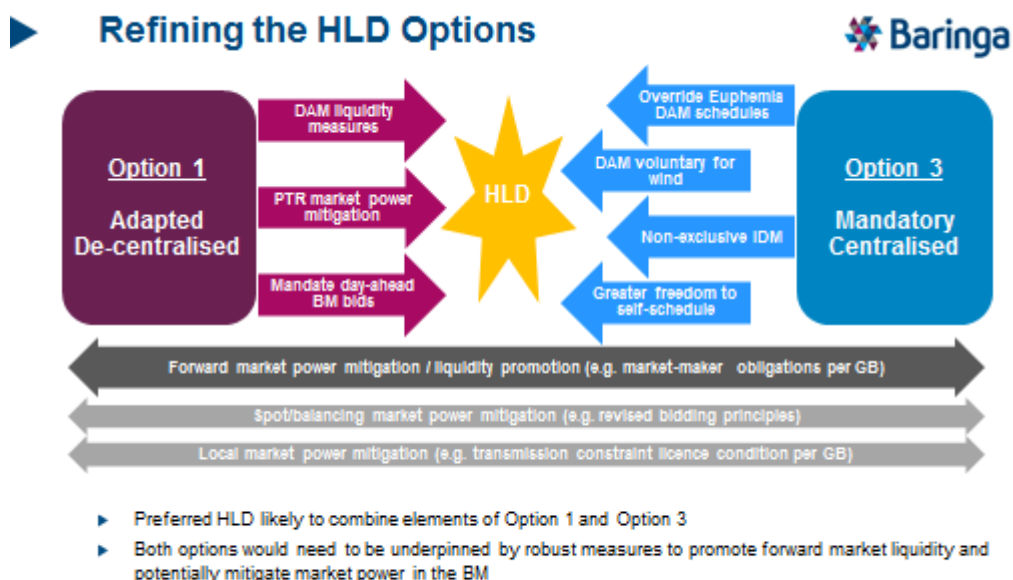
Refining the HLD Options

Baringa

Option 1

Adapted De-centralised

DAM liquidity measures

PTR market power mitigation

Mandate day-ahead BM bids

HLD

Override Euphemia DAM schedules

DAM voluntary for wind

Non-exclusive IDM

Greater freedom to self-schedule

Option 3

Mandatory Centralised

Forward market power mitigation / liquidity promotion (e.g. market-maker obligations per GB)

Spot/balancing market power mitigation (e.g. revised bidding principles)

Local market power mitigation (e.g. transmission constraint licence condition per GB)

Preferred HLD likely to combine elements of Option 1 and Option 3

Both options would need to be underpinned by robust measures to promote forward market liquidity and potentially mitigate market power in the BM